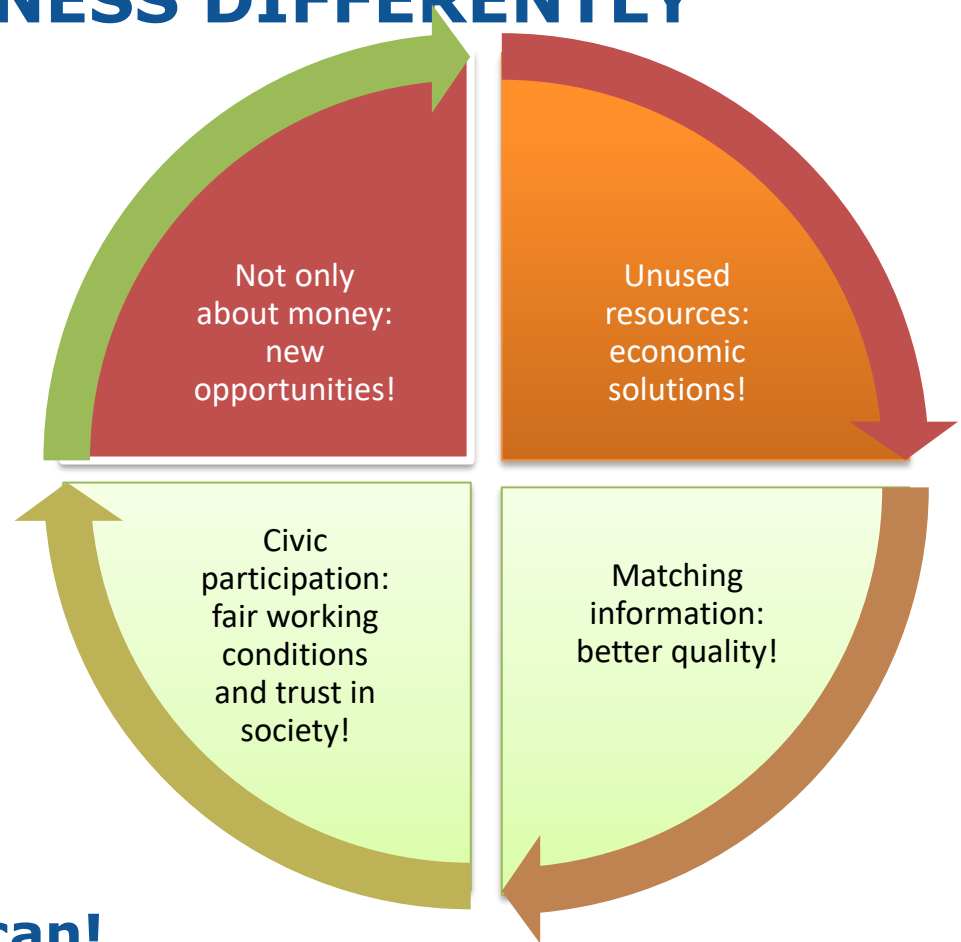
NESS DIFFERENTLY

Not only about money: new opportunities!

Unused resources: economic solutions!

Matching information: better quality!

Civic participation: fair working conditions and trust in society!

can!